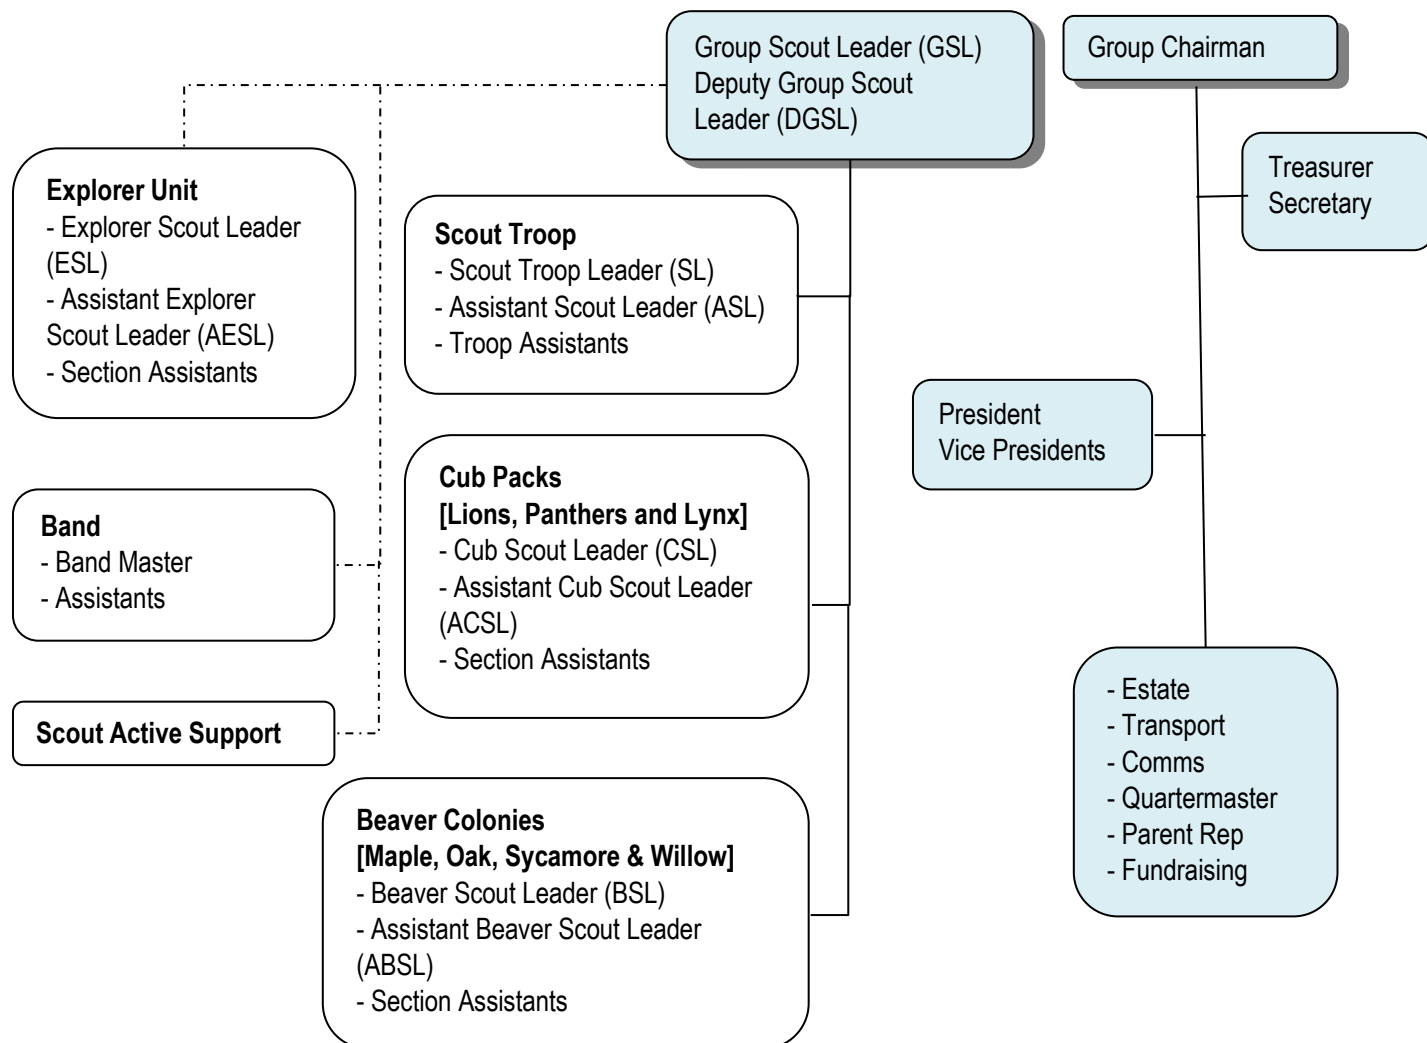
Group Scout Leader (GSL)
Deputy Group Scout Leader (DGSL)

Group Chairman

Treasurer
Secretary

Explorer Unit
- Explorer Scout Leader (ESL)
- Assistant Explorer Scout Leader (AESL)
- Section Assistants

Scout Troop
- Scout Troop Leader (SL)
- Assistant Scout Leader (ASL)
- Troop Assistants

President
Vice Presidents

Band
- Band Master
- Assistants

Cub Packs
[Lions, Panthers and Lynx]
- Cub Scout Leader (CSL)
- Assistant Cub Scout Leader (ACSL)
- Section Assistants

Scout Active Support

- Estate
- Transport
- Comms
- Quartermaster
- Parent Rep
- Fundraising

Beaver Colonies
[Maple, Oak, Sycamore & Willow]
- Beaver Scout Leader (BSL)
- Assistant Beaver Scout Leader (ABSL)
- Section Assistants